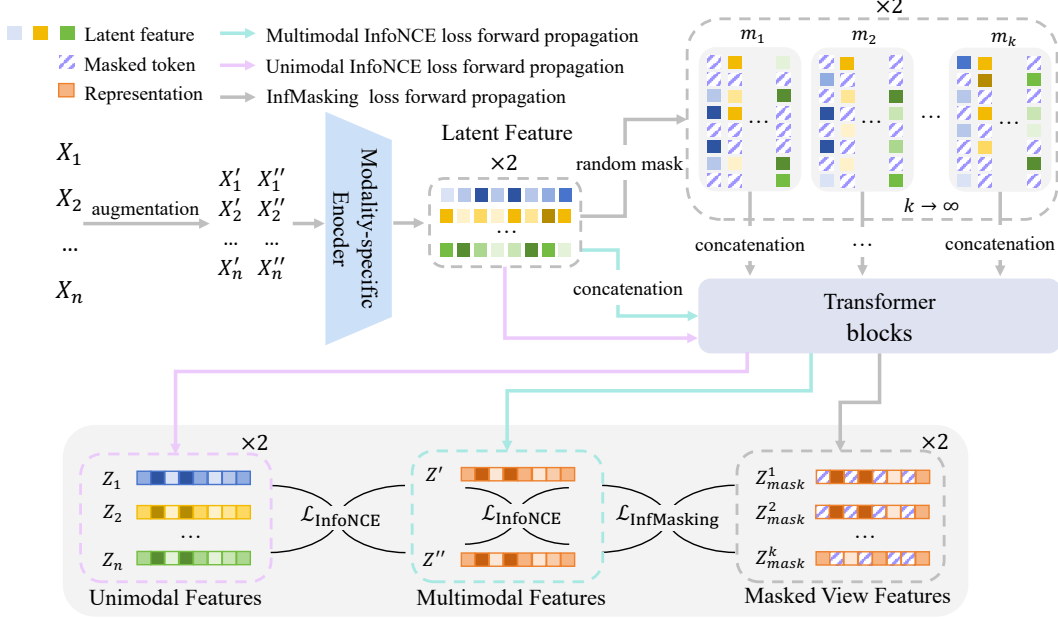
Latent feature
Masked token
Representation
Multimodal InfoNCE loss forward propagation
Unimodal InfoNCE loss forward propagation
InfMasking loss forward propagation

$\times 2$
$m_1$ $m_2$ $m_k$
…
$k \to \infty$

$X_1$
$X_2$
…
$X_n$
augmentation
$X_1'$ $X_1''$
$X_2'$ $X_2''$
… …
$X_n'$ $X_n''$
Modality-specific Encoder
Latent Feature
$\times 2$
random mask
concatenation
…
concatenation
concatenation
Transformer blocks

$\times 2$
$Z_1$
$Z_2$
…
$Z_n$
$\mathcal{L}_{\text{InfoNCE}}$
$Z'$
$\mathcal{L}_{\text{InfoNCE}}$
$Z''$
$\mathcal{L}_{\text{InfMasking}}$
$\times 2$
$Z_{mask}^1$
$Z_{mask}^2$
…
$Z_{mask}^k$
Unimodal Features
Multimodal Features
Masked View Features